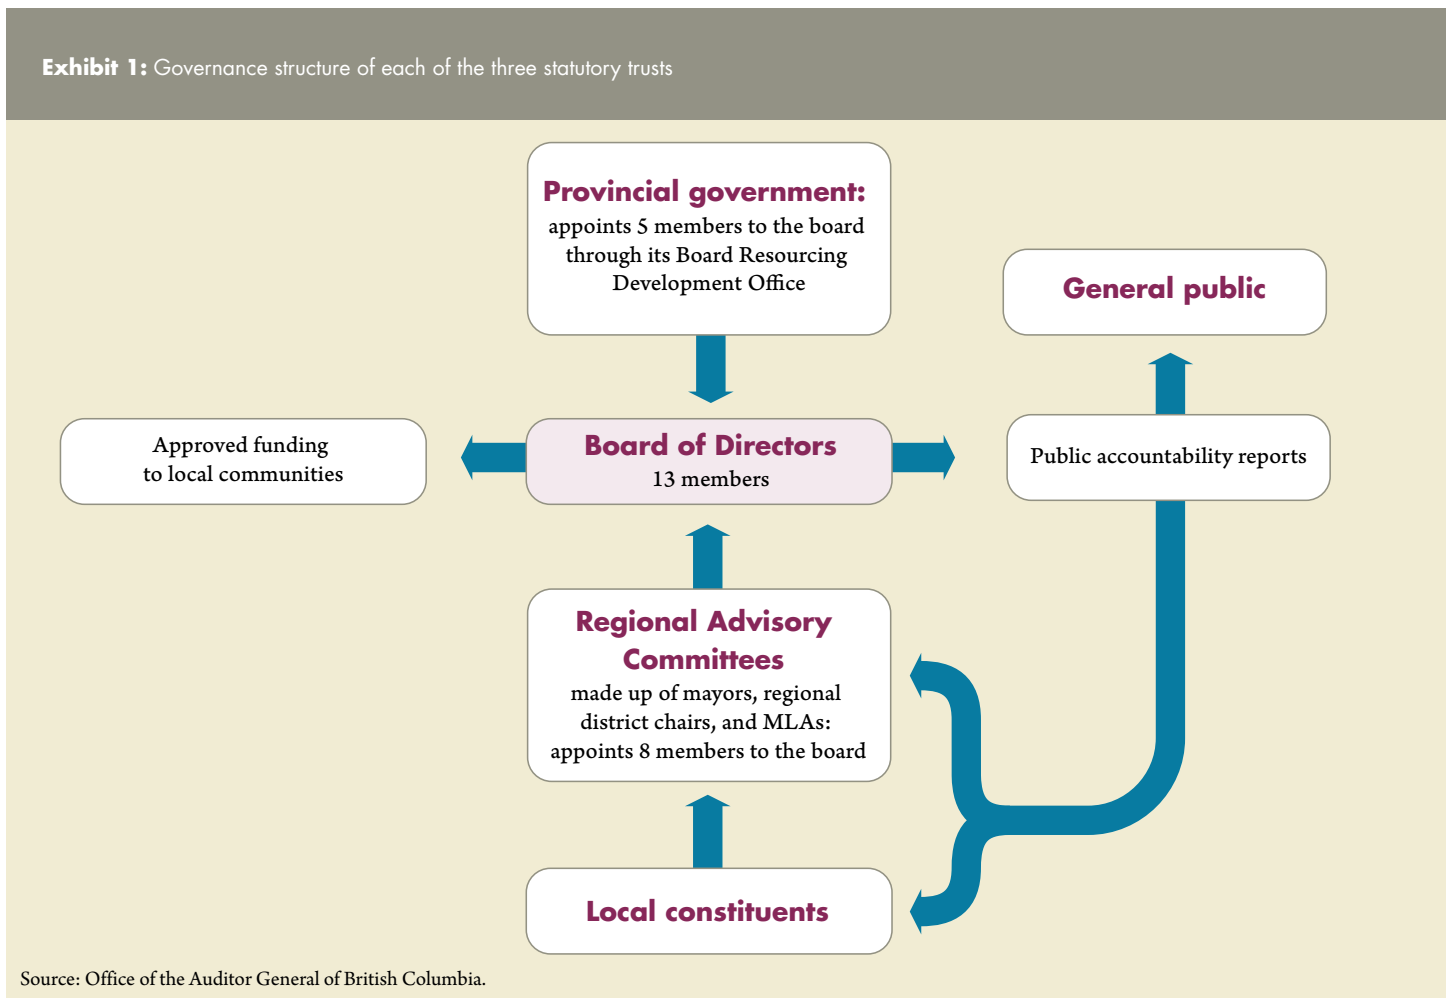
**Exhibit 1:** Governance structure of each of the three statutory trusts

**Provincial government:**
appoints 5 members to the board through its Board Resourcing Development Office

**General public**

Approved funding to local communities

**Board of Directors**
13 members

Public accountability reports

**Regional Advisory Committees**
made up of mayors, regional district chairs, and MLAs: appoints 8 members to the board

**Local constituents**

Source: Office of the Auditor General of British Columbia.